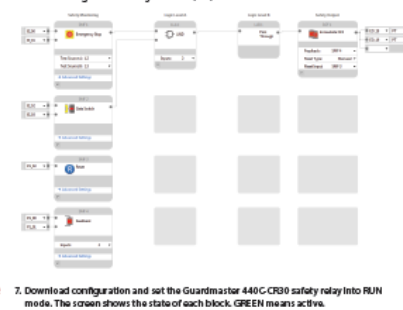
Safety Monitoring

Logic Level A

Logic Level B

Safety Output

Emergency Stop

Test Sources 1,2

Test Sources 1,2

Advanced Settings

AND

Inputs 2

Pass Through

Immediate Off

Feedback Off

Reset Type Manual

Reset Input Off

Gate Switch

Advanced Settings

Reset

Feedback

Inputs 1

Advanced Settings

7. Download configuration and set the Guardmaster 440C-CR30 safety relay into RUN mode. The screen shows the state of each block. GREEN means active.